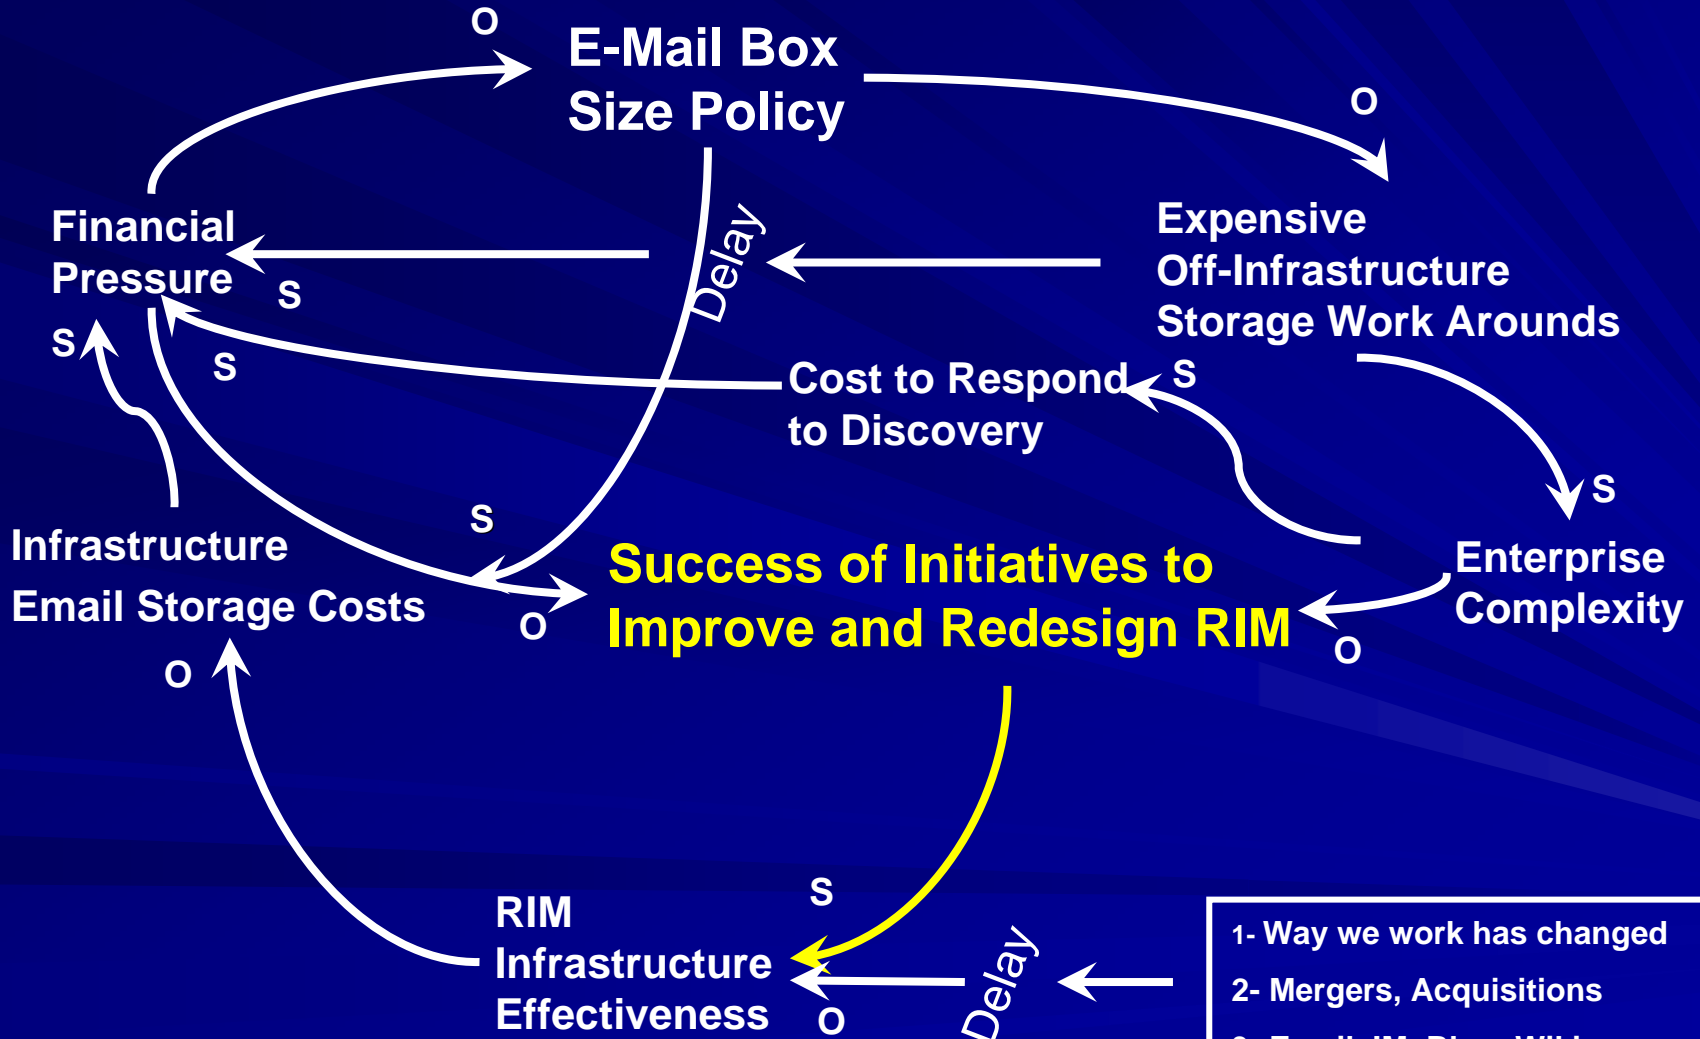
O

E-Mail Box Size Policy

O

Financial Pressure

S

Delay

Expensive Off-Infrastructure Storage Work Arounds

S

S

Cost to Respond to Discovery

S

S

S

Infrastructure Email Storage Costs

Success of Initiatives to Improve and Redesign RIM

Enterprise Complexity

O

O

O

S

RIM Infrastructure Effectiveness

O

Delay

1- Way we work has changed

2- Mergers, Acquisitions

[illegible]